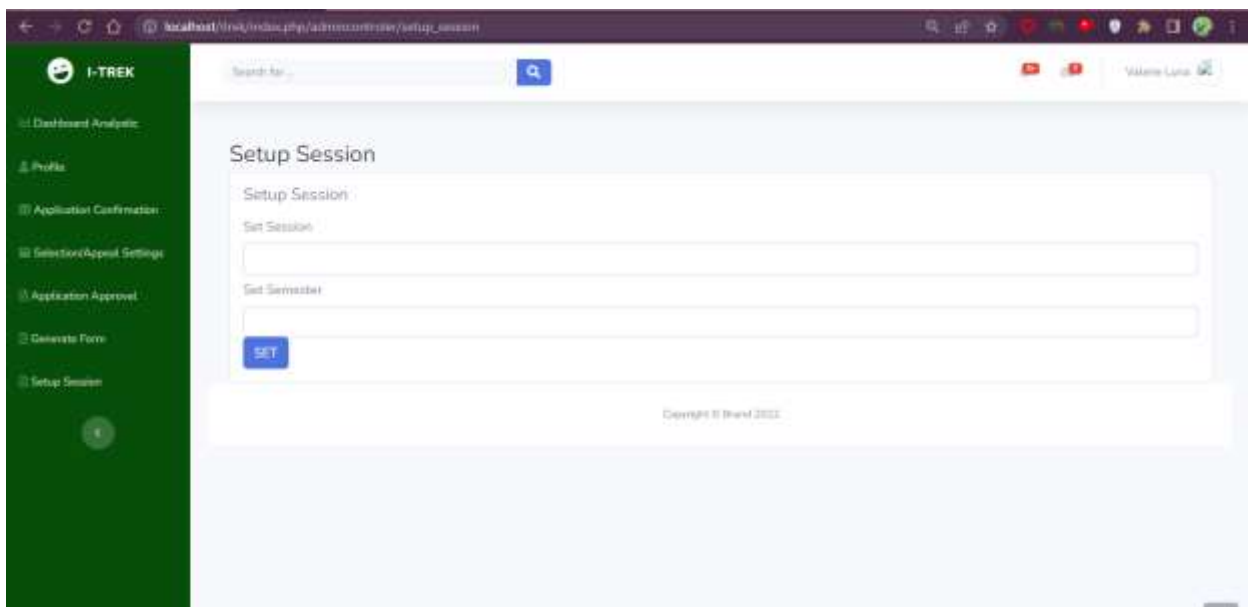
localhost/itrek/index.php/admincontroller/setup_session

I-TREK

Search for...

Valerie Luna

Dashboard Analytic

Profile

Application Confirmation

Selection/Appeal Settings

Application Approval

Generate Form

Setup Session

Setup Session

Setup Session

Set Session

Set Semester

SET

Copyright © Brand 2022